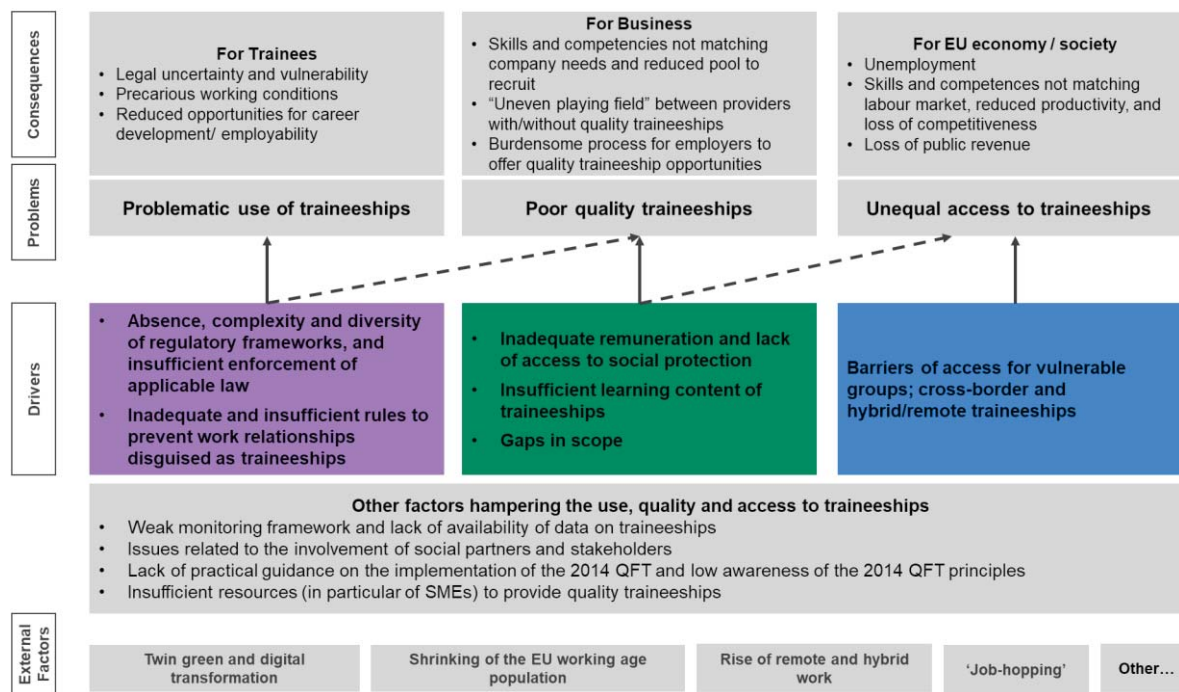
Consequences

For Trainees
• Legal uncertainty and vulnerability
• Precarious working conditions
• Reduced opportunities for career development/ employability

For Business
• Skills and competencies not matching company needs and reduced pool to recruit
• "Uneven playing field" between providers with/without quality traineeships
• Burdensome process for employers to offer quality traineeship opportunities

For EU economy / society
• Unemployment
• Skills and competences not matching labour market, reduced productivity, and loss of competitiveness
• Loss of public revenue

Problems

Problematic use of traineeships

Poor quality traineeships

Unequal access to traineeships

Drivers

• Absence, complexity and diversity of regulatory frameworks, and insufficient enforcement of applicable law
• Inadequate and insufficient rules to prevent work relationships disguised as traineeships

• Inadequate remuneration and lack of access to social protection
• Insufficient learning content of traineeships
• Gaps in scope

Barriers of access for vulnerable groups; cross-border and hybrid/remote traineeships

Other factors hampering the use, quality and access to traineeships
• Weak monitoring framework and lack of availability of data on traineeships
• Issues related to the involvement of social partners and stakeholders
• Lack of practical guidance on the implementation of the 2014 QFT and low awareness of the 2014 QFT principles
• Insufficient resources (in particular of SMEs) to provide quality traineeships

External Factors

Twin green and digital transformation

Shrinking of the EU working age population

Rise of remote and hybrid work

'Job-hopping'

Other…